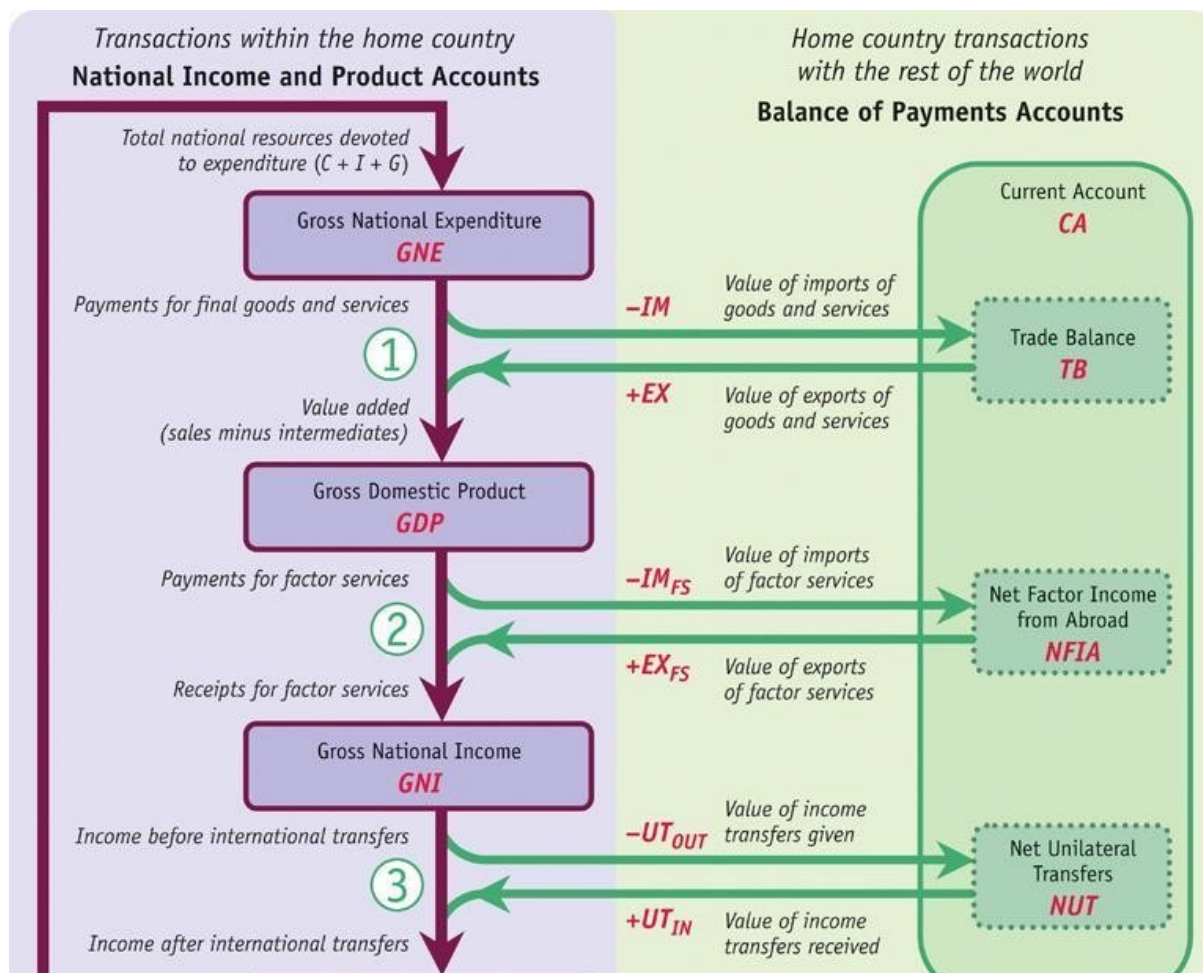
Transactions within the home country
**National Income and Product Accounts**

Home country transactions with the rest of the world
**Balance of Payments Accounts**

Total national resources devoted to expenditure $(C + I + G)$

Gross National Expenditure
*GNE*

Current Account
*CA*

Payments for final goods and services

$-IM$ Value of imports of goods and services

Trade Balance
*TB*

1

$+EX$ Value of exports of goods and services

Value added (sales minus intermediates)

Gross Domestic Product
*GDP*

Payments for factor services

$-IM_{FS}$ Value of imports of factor services

Net Factor Income from Abroad
*NFIA*

2

$+EX_{FS}$ Value of exports of factor services

Receipts for factor services

Gross National Income
*GNI*

Income before international transfers

$-UT_{OUT}$ Value of income transfers given

Net Unilateral Transfers
*NUT*

3

$+UT_{IN}$ Value of income transfers received

Income after international transfers